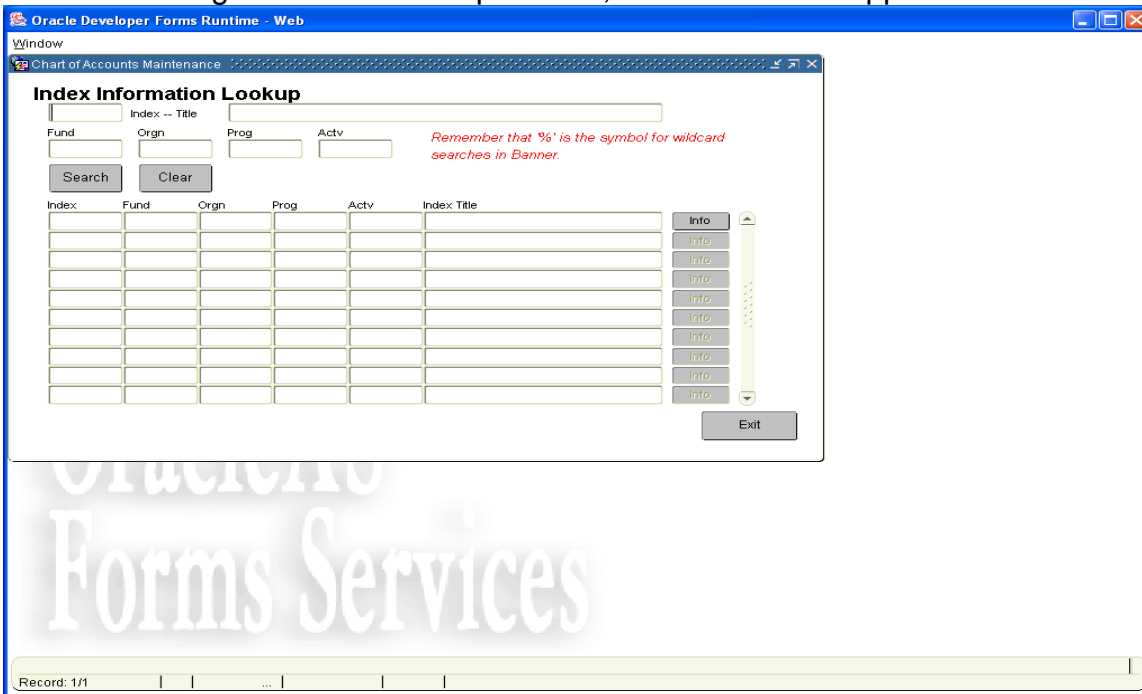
Oracle Developer Forms Runtime - Web

Window

Chart of Accounts Maintenance

Index Information Lookup

Index -- Title

Fund Orgn Prog Actv

Remember that '%' is the symbol for wildcard searches in Banner.

Search Clear

| Index | Fund | Orgn | Prog | Actv | Index Title | |
|---|---|---|---|---|---|---|
| | | | | | | Info |
| | | | | | | Info |
| | | | | | | Info |
| | | | | | | Info |
| | | | | | | Info |
| | | | | | | Info |
| | | | | | | Info |
| | | | | | | Info |
| | | | | | | Info |
| | | | | | | Info |

Exit

OracleAS Forms Services

Record: 1/1 ...